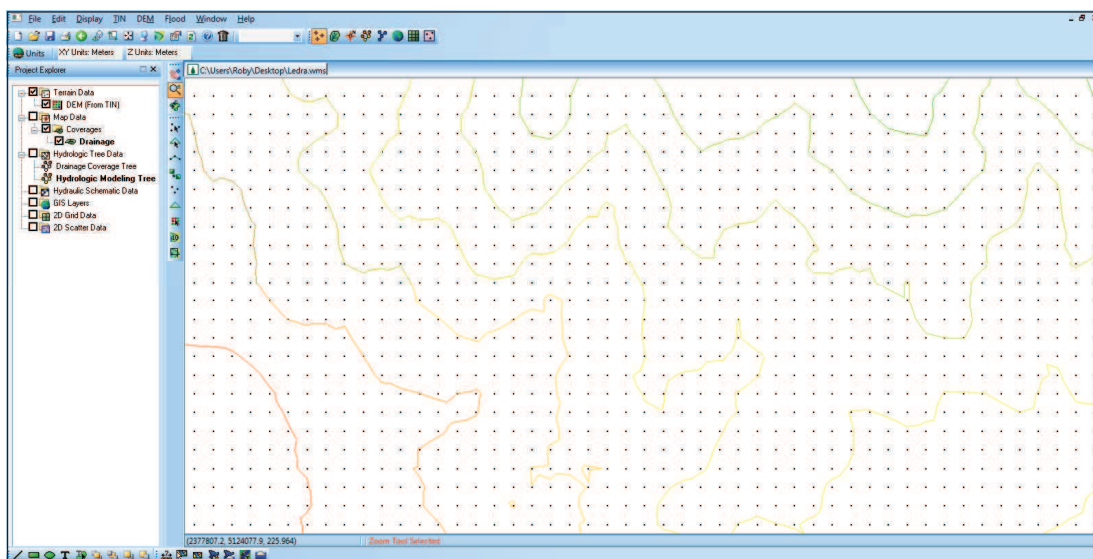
File Edit Display TIN DEM Flood Window Help

Units XY Units: Meters Z Units: Meters

Project Explorer

C:\Users\Roby\Desktop\Ledra.wms

Terrain Data
DEM (From TIN)
Map Data
Coverages
Drainage
Hydrologic Tree Data
Drainage Coverage Tree
Hydrologic Modeling Tree
Hydraulic Schematic Data
GIS Layers
2D Grid Data
2D Scatter Data

(2377807.2, 5124077.9, 225.964)
Zoom Tool Selected